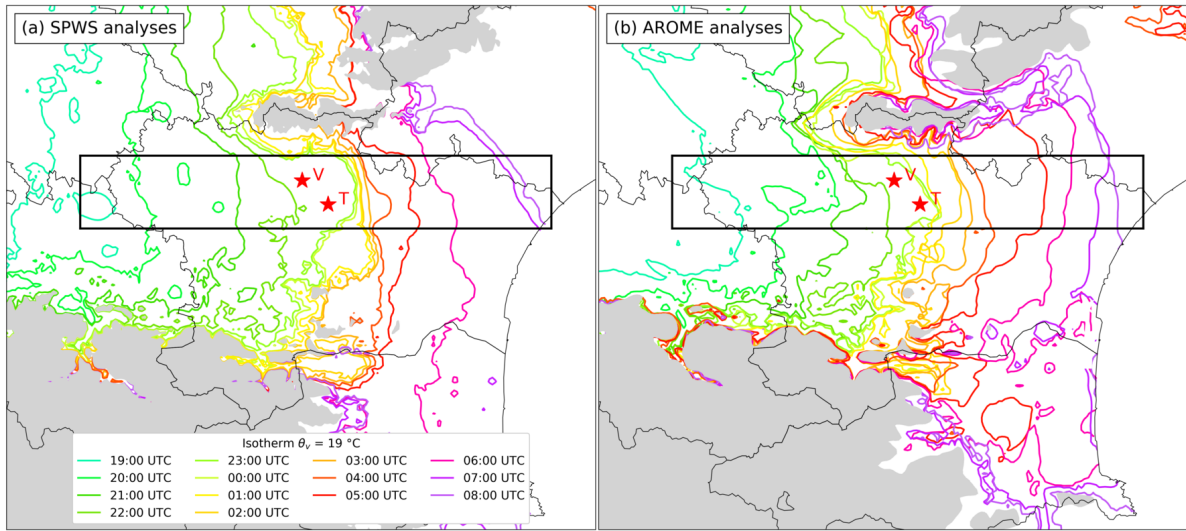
(a) SPWS analyses

V
T

Isotherm $\theta_v$ = 19 °C

| | | | |
|---|---|---|---|
| 19:00 UTC | 23:00 UTC | 03:00 UTC | 06:00 UTC |
| 20:00 UTC | 00:00 UTC | 04:00 UTC | 07:00 UTC |
| 21:00 UTC | 01:00 UTC | 05:00 UTC | 08:00 UTC |
| 22:00 UTC | 02:00 UTC | | |

(b) AROME analyses

V
T